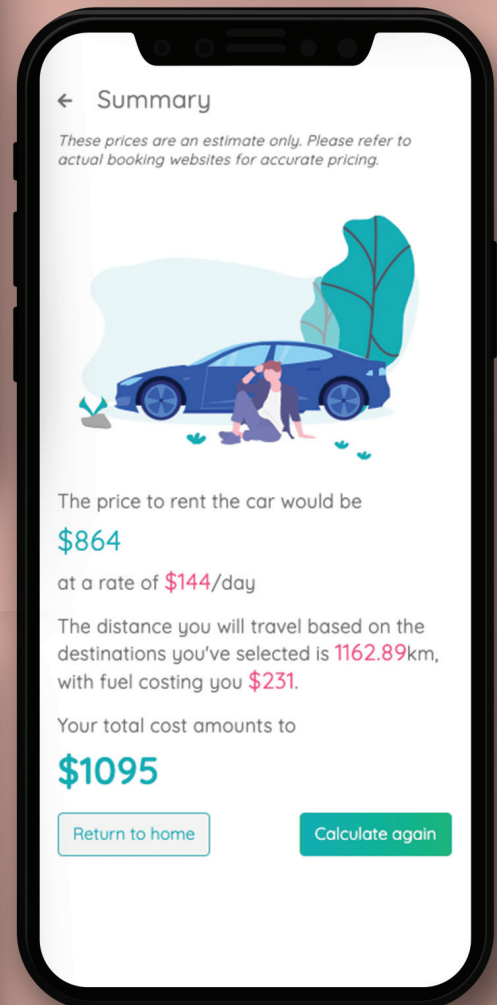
← Summary

These prices are an estimate only. Please refer to actual booking websites for accurate pricing.

The price to rent the car would be

$864

at a rate of $144/day

The distance you will travel based on the destinations you've selected is 1162.89km, with fuel costing you $231.

Your total cost amounts to

$1095

Return to home

Calculate again